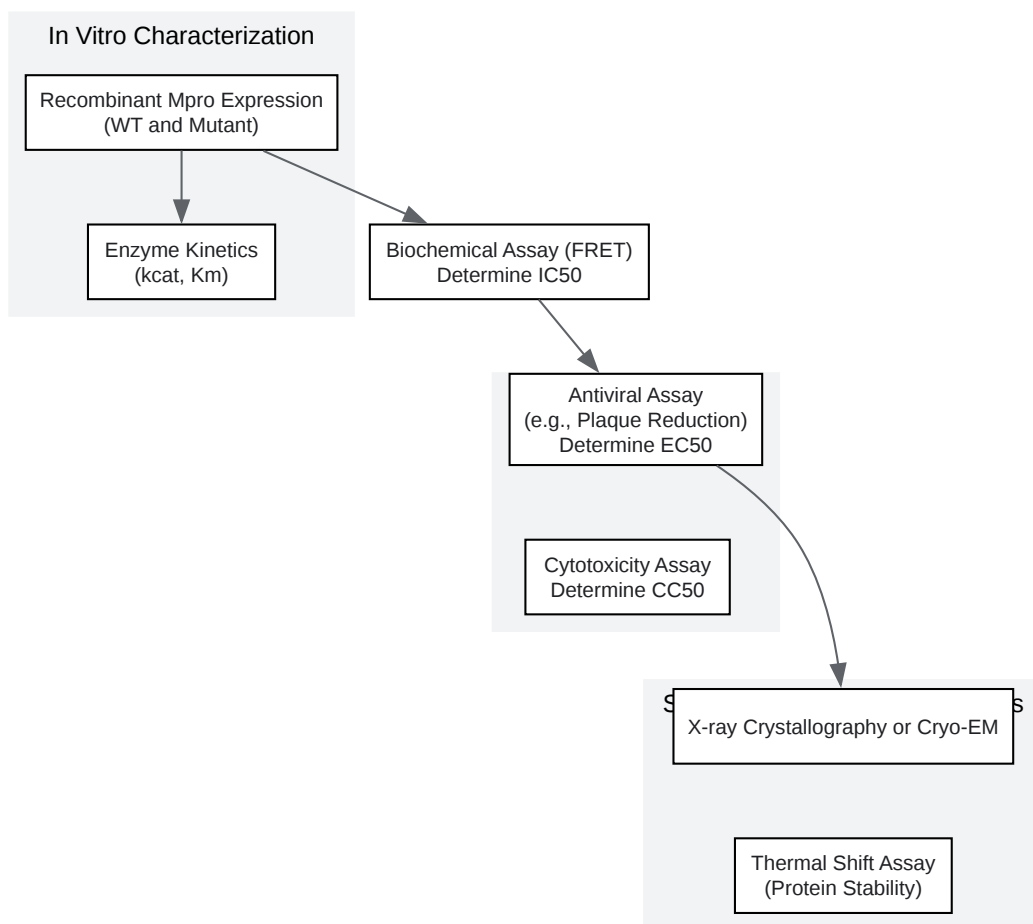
In Vitro Characterization

Recombinant Mpro Expression (WT and Mutant)

Enzyme Kinetics (kcat, Km)

Biochemical Assay (FRET) Determine IC50

Antiviral Assay (e.g., Plaque Reduction) Determine EC50

Cytotoxicity Assay Determine CC50

S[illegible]s

X-ray Crystallography or Cryo-EM

Thermal Shift Assay (Protein Stability)